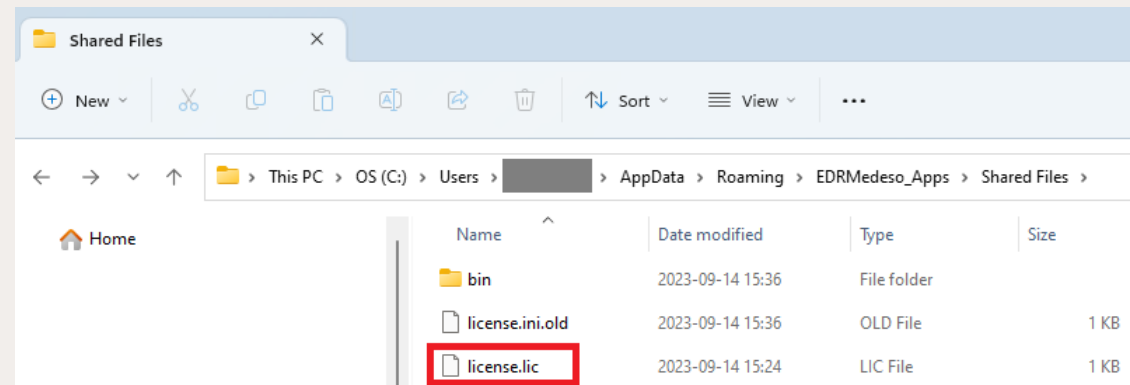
Shared Files ×

New Sort View ...

This PC > OS (C:) > Users > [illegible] > AppData > Roaming > EDRMedeso_Apps > Shared Files >

Home

| Name | Date modified | Type | Size |
|---|---|---|---|
| bin | 2023-09-14 15:36 | File folder | |
| license.ini.old | 2023-09-14 15:36 | OLD File | 1 KB |
| license.lic | 2023-09-14 15:24 | LIC File | 1 KB |